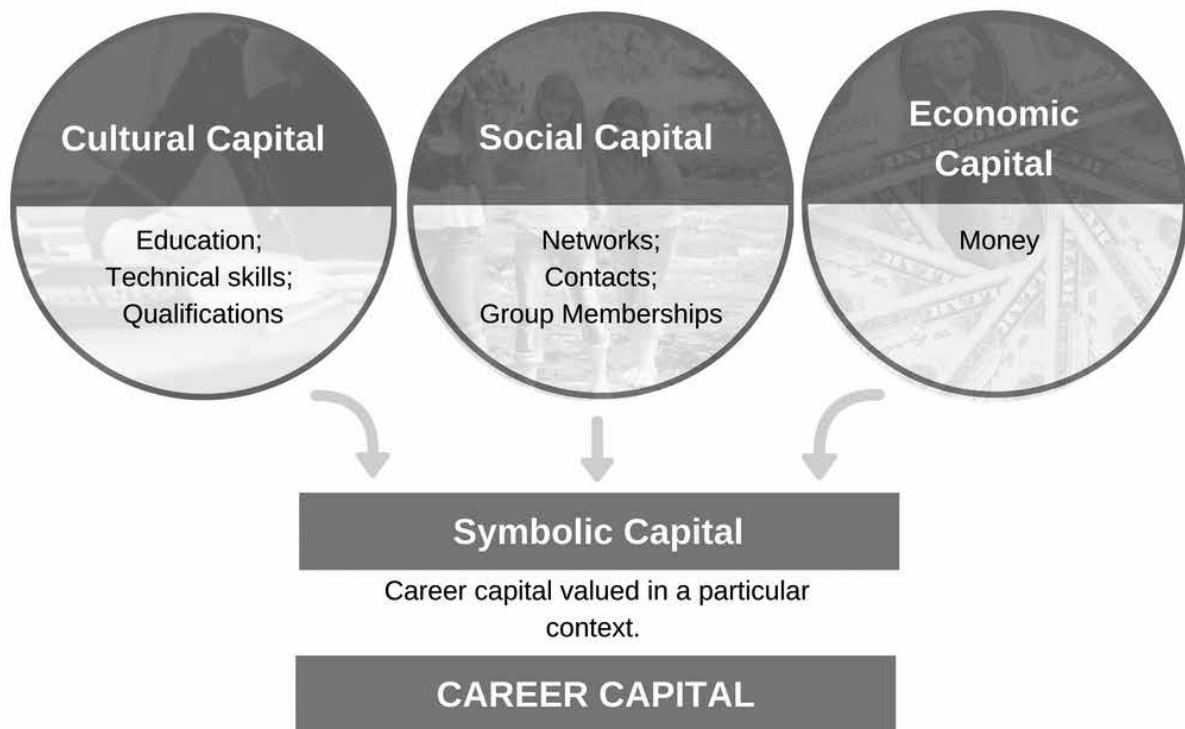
Cultural Capital

Education;
Technical skills;
Qualifications

Social Capital

Networks;
Contacts;
Group Memberships

Economic Capital

Money

Symbolic Capital

Career capital valued in a particular context.

CAREER CAPITAL